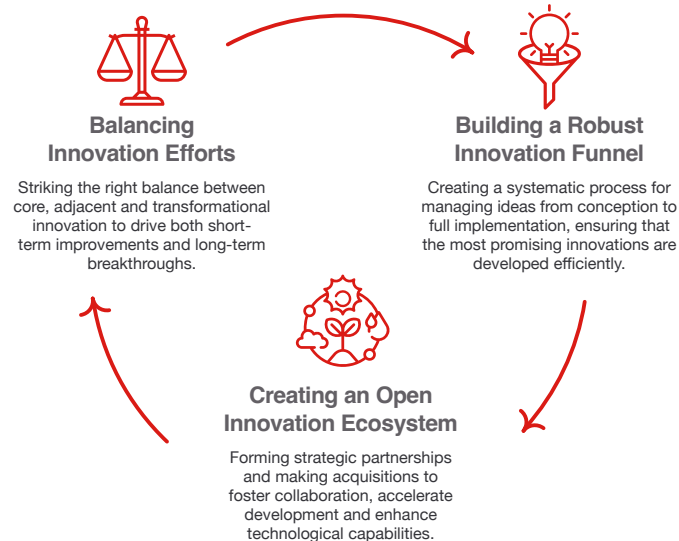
Balancing Innovation Efforts

Striking the right balance between core, adjacent and transformational innovation to drive both short-term improvements and long-term breakthroughs.

Building a Robust Innovation Funnel

Creating a systematic process for managing ideas from conception to full implementation, ensuring that the most promising innovations are developed efficiently.

Creating an Open Innovation Ecosystem

Forming strategic partnerships and making acquisitions to foster collaboration, accelerate development and enhance technological capabilities.